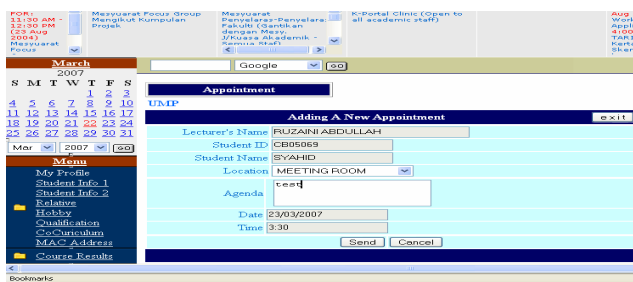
FOR: 11:30 AM - 12:30 PM (23 Aug 2004) Mesyuarat Focus

Mesyuarat Focus Group Mengikut Kumpulan Projek

Mesyuarat Penyelaras-Penyelaras Fakulti (Gantikan dengan Mesy. J/Kuasa Akademik - Semua Staf)

K-Portal Clinic (Open to all academic staff)

Aug Work Appli 4:00 TAR Kerta Sker

March
2007
| S | M | T | W | T | F | S |
|---|---|---|---|---|---|---|
| | | | | 1 | 2 | 3 |
| 4 | 5 | 6 | 7 | 8 | 9 | 10 |
| 11 | 12 | 13 | 14 | 15 | 16 | 17 |
| 18 | 19 | 20 | 21 | 22 | 23 | 24 |
| 25 | 26 | 27 | 28 | 29 | 30 | 31 |

Mar 2007 GO

Menu
My Profile
Student Info 1
Student Info 2
Relative
Hobby
Qualification
CoCuriculum
MAC Address
Course Results

Google GO

Appointment

UMP

Adding A New Appointment
exit

Lecturer's Name RUZAINI ABDULLAH
Student ID CB05069
Student Name SYAHID
Location MEETING ROOM
Agenda test
Date 23/03/2007
Time 3:30
Send Cancel

Bookmarks